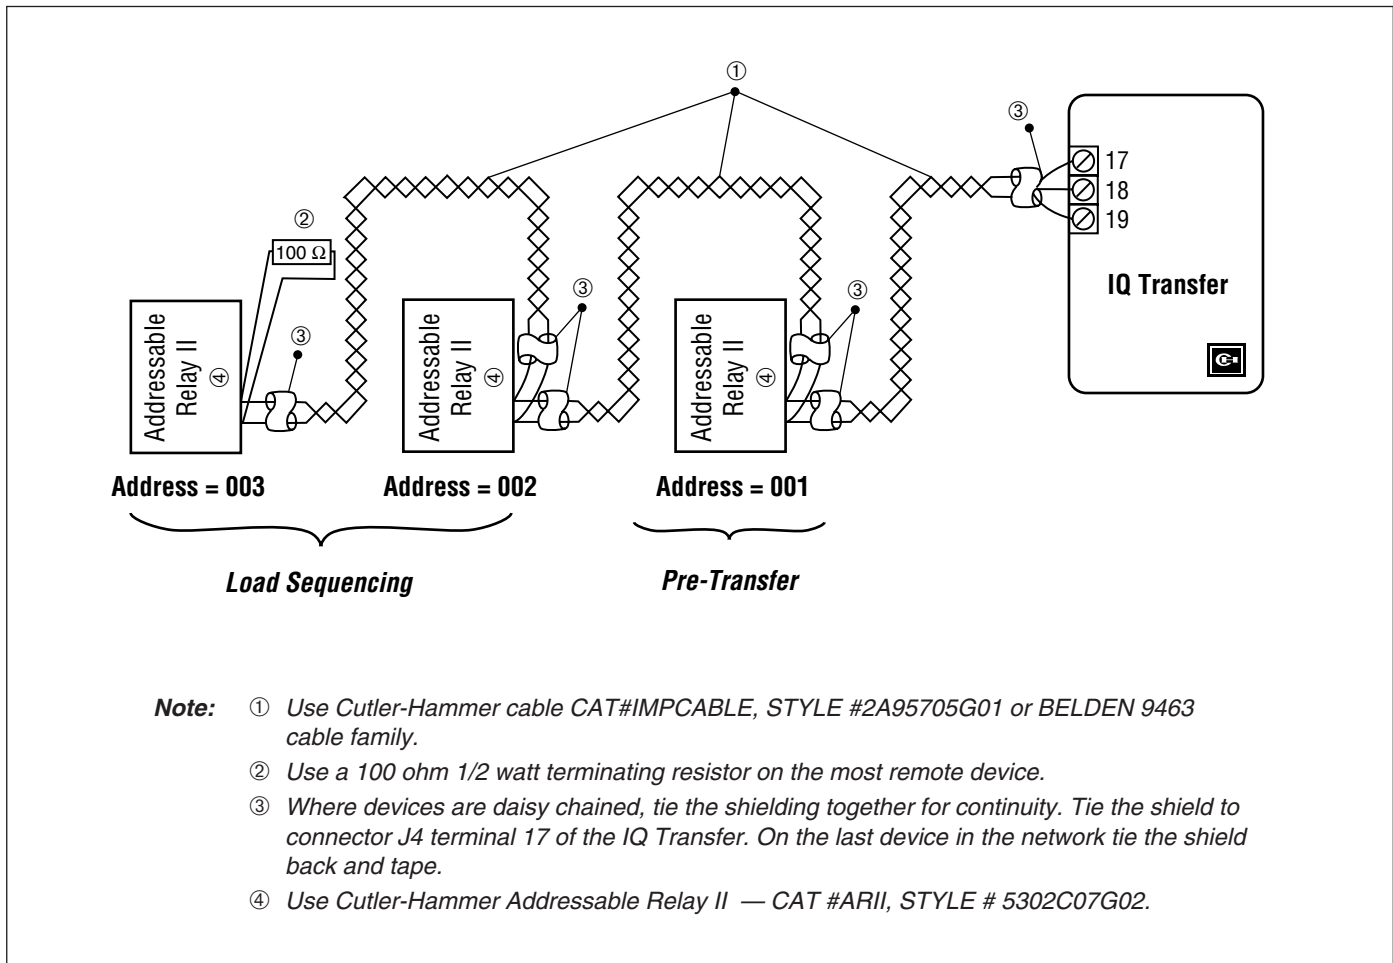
①

③

17
18
19

②

100 Ω

IQ Transfer

③

③

③

Addressable Relay II ④

Addressable Relay II ④

Addressable Relay II ④

Address = 003

Address = 002

Address = 001

Load Sequencing

Pre-Transfer

Note: ① Use Cutler-Hammer cable CAT#IMPCABLE, STYLE #2A95705G01 or BELDEN 9463 cable family.

② Use a 100 ohm 1/2 watt terminating resistor on the most remote device.

③ Where devices are daisy chained, tie the shielding together for continuity. Tie the shield to connector J4 terminal 17 of the IQ Transfer. On the last device in the network tie the shield back and tape.

④ Use Cutler-Hammer Addressable Relay II — CAT #ARII, STYLE # 5302C07G02.